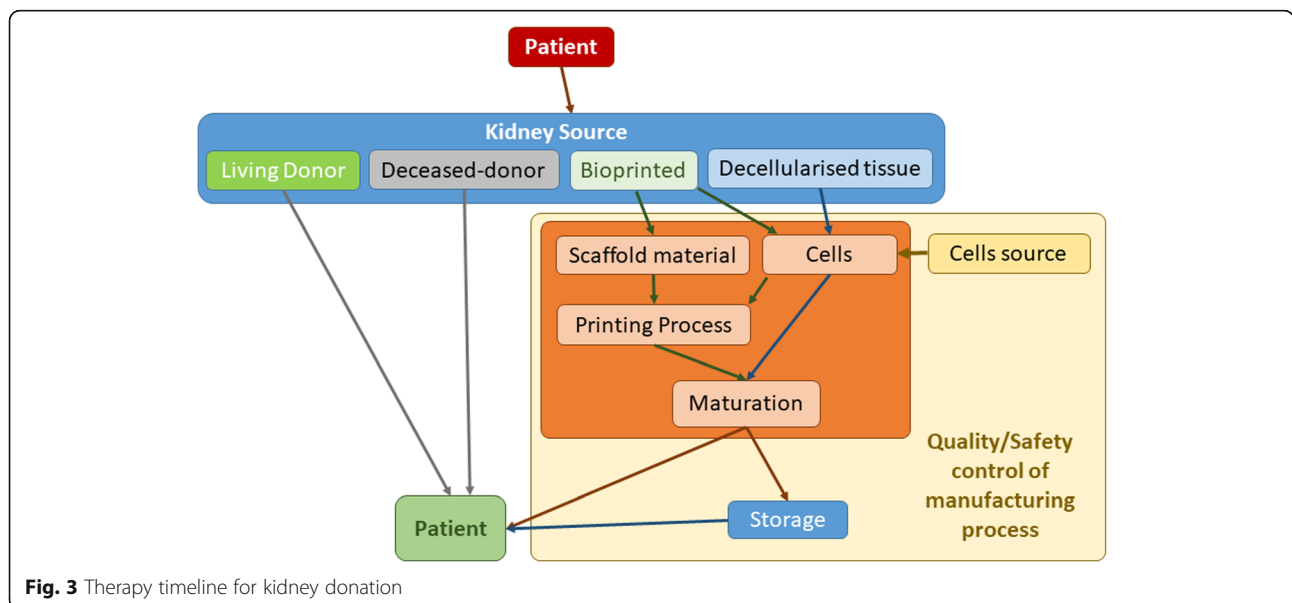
Patient

Kidney Source

Living Donor

Deceased-donor

Bioprinted

Decellularised tissue

Scaffold material

Cells

Cells source

Printing Process

Maturation

Quality/Safety control of manufacturing process

Patient

Storage

**Fig. 3** Therapy timeline for kidney donation